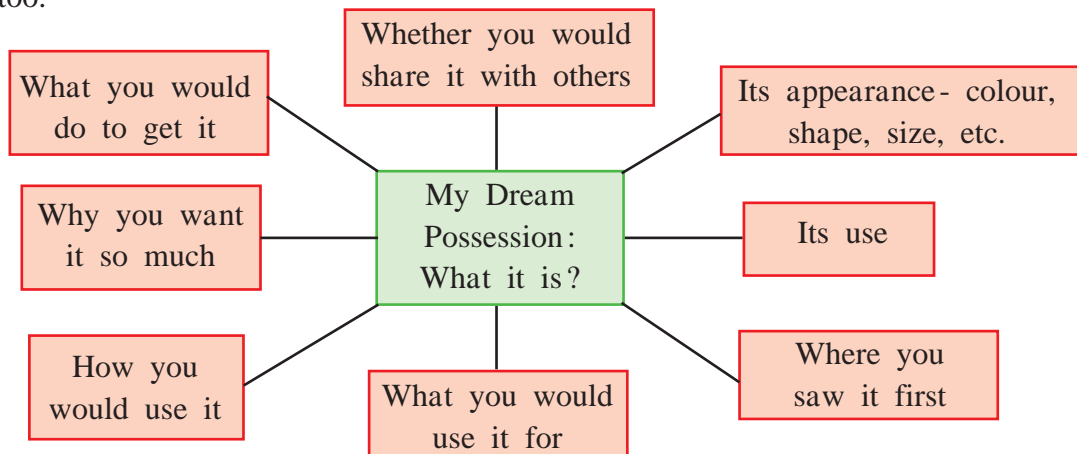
too.

Whether you would share it with others

What you would do to get it

Its appearance - colour, shape, size, etc.

My Dream Possession: What it is?

Why you want it so much

Its use

How you would use it

What you would use it for

Where you saw it first